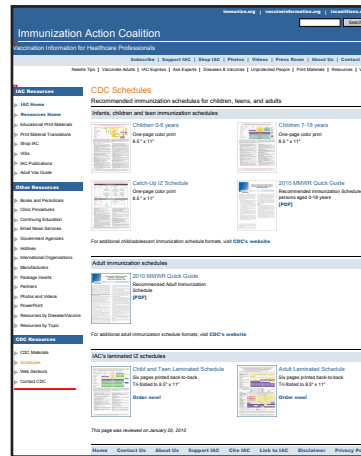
immunize.org | vaccineinformation.org | iaccel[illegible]

Search

Immunization Action Coalition

Vaccination Information for Healthcare Professionals

Subscribe | Support IAC | Shop IAC | Photos | Videos | Press Room | About Us | Contact

Handout Tips | Vaccinate Adults | IAC Express | Ask Experts | Diseases & Vaccines | Unprotected People | Print Materials | Resources | V

IAC Resources

IAC Home

Resources Home

Educational Print Materials

Print Material Translations

Shop IAC

VISs

IAC Publications

Adult Vax Guide

Other Resources

Books and Periodicals

Clinic Procedures

Continuing Education

Email News Services

Government Agencies

Hotlines

International Organizations

Manufacturers

Package Inserts

Partners

Photos and Videos

PowerPoint

Resources by Disease/Vaccine

Resources by Topic

CDC Resources

CDC Materials

Schedules

Web Sections

Contact CDC

CDC Schedules

Recommended immunization schedules for children, teens, and adults

Infants, children and teen immunization schedules

Children 0-6 years
One-page color print
8.5" x 11"

Children 7-18 years
One-page color print
8.5" x 11"

Catch-Up IZ Schedule
One-page color print
8.5" x 11"

2010 MMWR Quick Guide
Recommended Immunization Schedules for persons aged 0-18 years
[PDF]

For additional child/adolescent immunization schedule formats, visit CDC's website

Adult immunization schedules

2010 MMWR Quick Guide
Recommended Adult Immunization Schedule
[PDF]

For additional adult immunization schedule formats, visit CDC's website

IAC's laminated IZ schedules

Child and Teen Laminated Schedule
Six pages printed back-to-back
Tri-folded to 8.5" x 11"

Order now!

Adult Laminated Schedule
Six pages printed back-to-back
Tri-folded to 8.5" x 11"

Order now!

This page was reviewed on January 20, 2010

Home Contact Us About Us Support IAC Cite IAC Link to IAC Disclaimer Privacy Po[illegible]